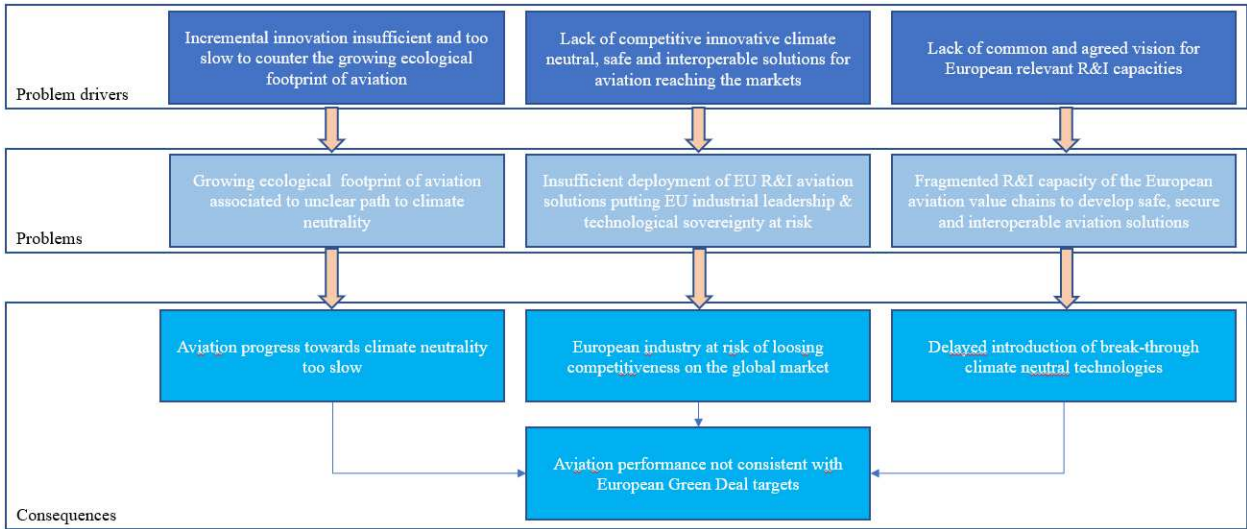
Problem drivers

Incremental innovation insufficient and too slow to counter the growing ecological footprint of aviation

Lack of competitive innovative climate neutral, safe and interoperable solutions for aviation reaching the markets

Lack of common and agreed vision for European relevant R&I capacities

Problems

Growing ecological footprint of aviation associated to unclear path to climate neutrality

Insufficient deployment of EU R&I aviation solutions putting EU industrial leadership & technological sovereignty at risk

Fragmented R&I capacity of the European aviation value chains to develop safe, secure and interoperable aviation solutions

Consequences

Aviation progress towards climate neutrality too slow

European industry at risk of loosing competitiveness on the global market

Delayed introduction of break-through climate neutral technologies

Aviation performance not consistent with European Green Deal targets